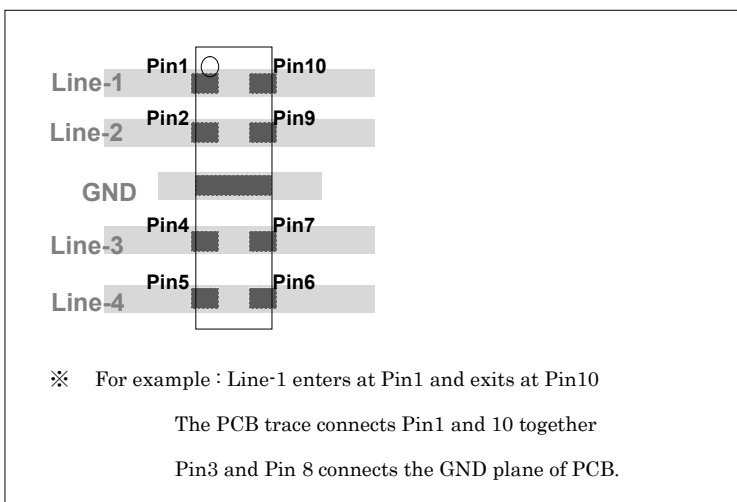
Pin1 Pin10
Line-1
Pin2 Pin9
Line-2
GND
Pin4 Pin7
Line-3
Pin5 Pin6
Line-4

※ For example : Line-1 enters at Pin1 and exits at Pin10

The PCB trace connects Pin1 and 10 together

Pin3 and Pin 8 connects the GND plane of PCB.